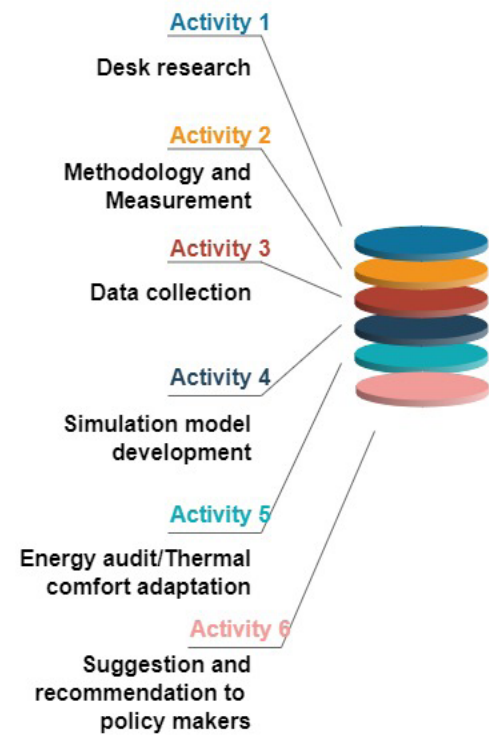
Activity 1

Desk research

Activity 2

Methodology and Measurement

Activity 3

Data collection

Activity 4

Simulation model development

Activity 5

Energy audit/Thermal comfort adaptation

Activity 6

Suggestion and recommendation to policy makers